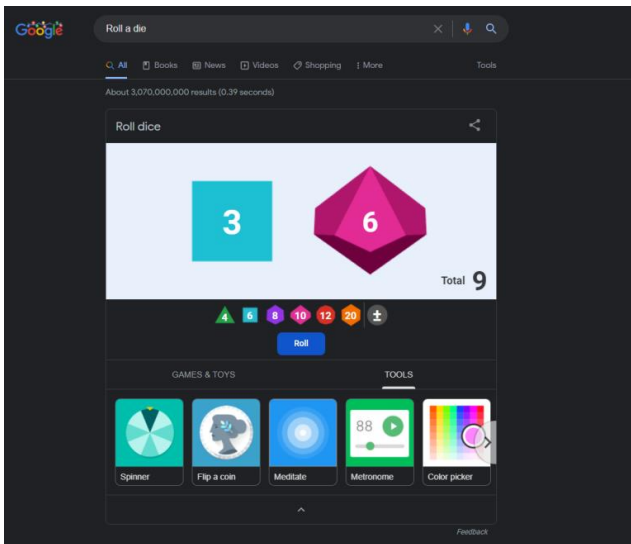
Google

Roll a die

All Books News Videos Shopping More Tools

About 3,070,000,000 results (0.39 seconds)

Roll dice

3

6

Total 9

4 6 8 10 12 20 ±

Roll

GAMES & TOYS TOOLS

Spinner

Flip a coin

Meditate

88

Metronome

Color picker

Feedback